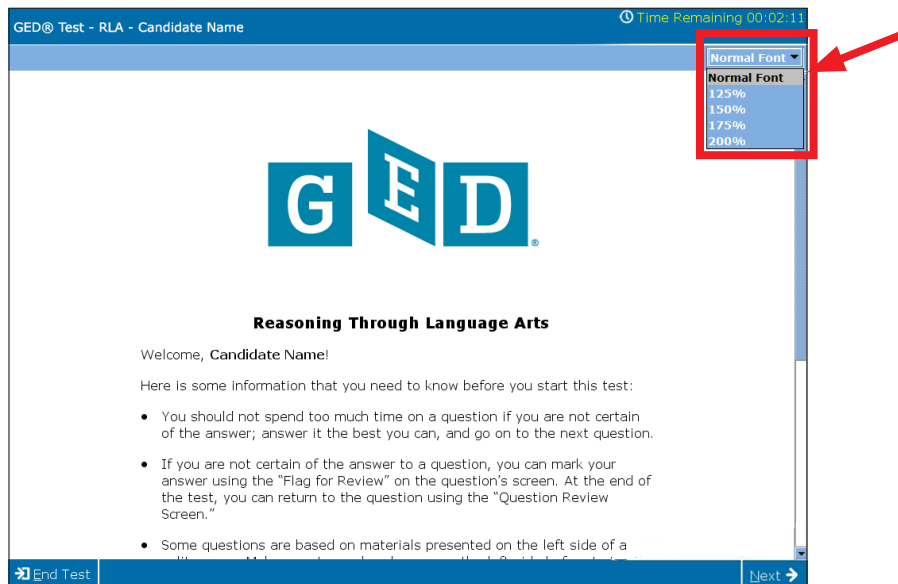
GED® Test - RLA - Candidate Name

Time Remaining 00:02:11

Normal Font

Normal Font
125%
150%
175%
200%

GED®

Reasoning Through Language Arts

Welcome, Candidate Name!

Here is some information that you need to know before you start this test:

• You should not spend too much time on a question if you are not certain of the answer; answer it the best you can, and go on to the next question.

• If you are not certain of the answer to a question, you can mark your answer using the "Flag for Review" on the question's screen. At the end of the test, you can return to the question using the "Question Review Screen."

• Some questions are based on materials presented on the left side of a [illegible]

End Test

Next